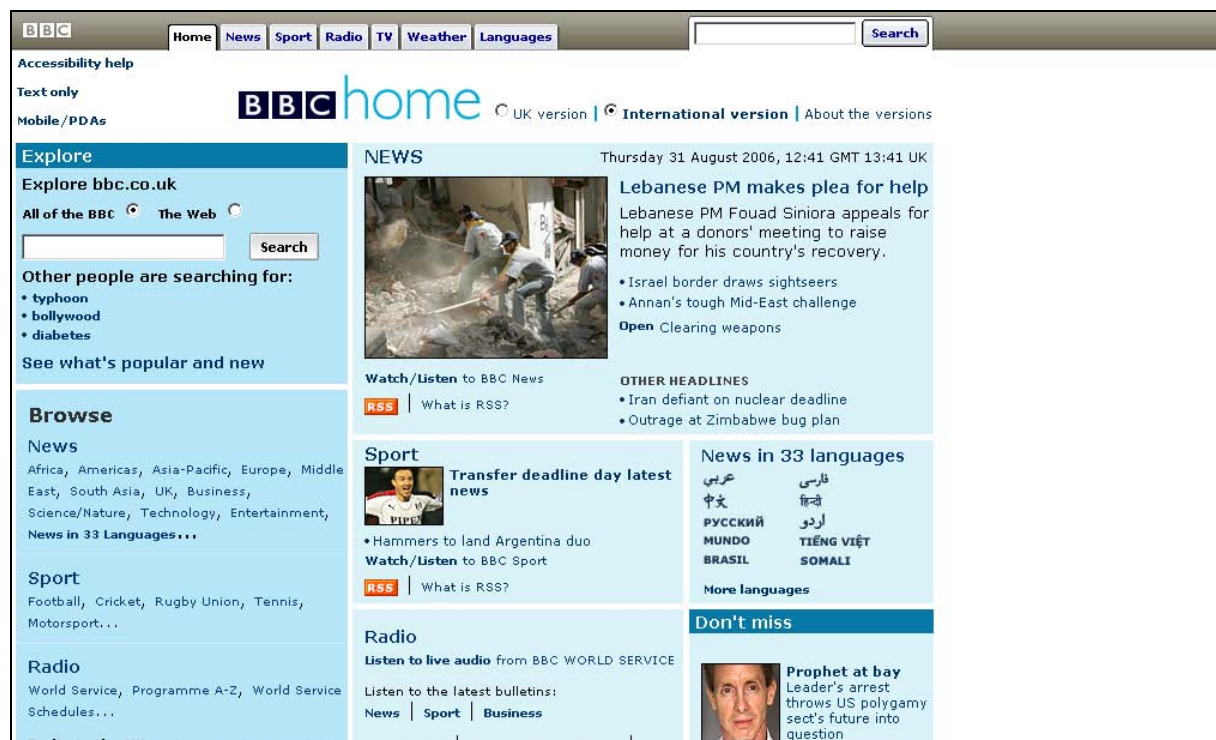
BBC

Home | News | Sport | Radio | TV | Weather | Languages

Search

Accessibility help

Text only

Mobile/PDAs

BBC home

UK version | International version | About the versions

Explore

Explore bbc.co.uk

All of the BBC The Web

Search

Other people are searching for:

• typhoon
• bollywood
• diabetes

See what's popular and new

Browse

News

Africa, Americas, Asia-Pacific, Europe, Middle East, South Asia, UK, Business, Science/Nature, Technology, Entertainment, News in 33 Languages...

Sport

Football, Cricket, Rugby Union, Tennis, Motorsport...

Radio

World Service, Programme A-Z, World Service Schedules...

NEWS

Thursday 31 August 2006, 12:41 GMT 13:41 UK

Lebanese PM makes plea for help

Lebanese PM Fouad Siniora appeals for help at a donors' meeting to raise money for his country's recovery.

• Israel border draws sightseers
• Annan's tough Mid-East challenge

Open Clearing weapons

Watch/Listen to BBC News

RSS | What is RSS?

OTHER HEADLINES

• Iran defiant on nuclear deadline
• Outrage at Zimbabwe bug plan

Sport

Transfer deadline day latest news

PIPE

• Hammers to land Argentina duo

Watch/Listen to BBC Sport

RSS | What is RSS?

News in 33 languages

عربي فارسی
中文 हिन्दी
РУССКИЙ اردو
MUNDO TIẾNG VIỆT
BRASIL SOMALI

More languages

Radio

Listen to live audio from BBC WORLD SERVICE

Listen to the latest bulletins:

News | Sport | Business

Don't miss

Prophet at bay

Leader's arrest throws US polygamy sect's future into question